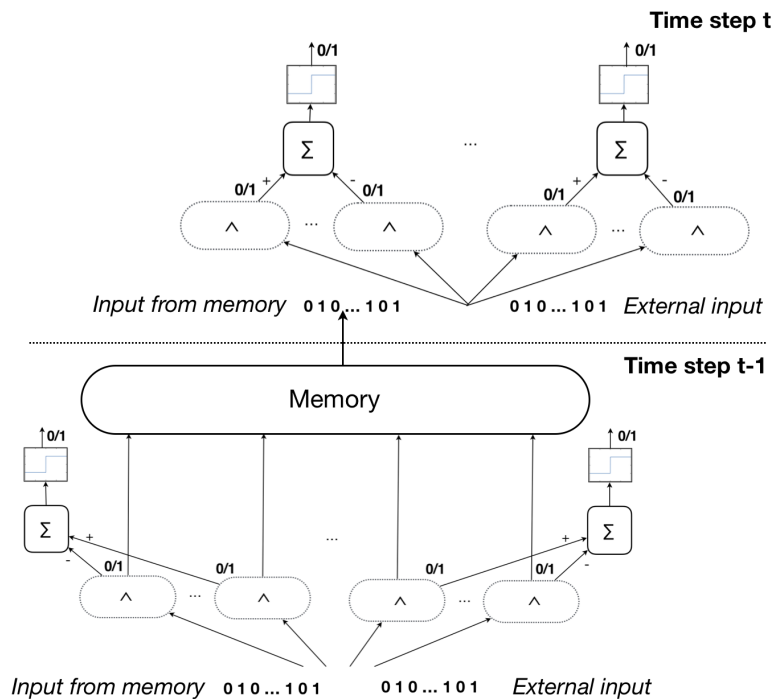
Time step t

0/1

0/1

$\Sigma$

...

$\Sigma$

0/1 +

- 0/1

0/1 +

- 0/1

$\wedge$

...

$\wedge$

$\wedge$

...

$\wedge$

Input from memory 0 1 0 ... 1 0 1

0 1 0 ... 1 0 1 External input

Time step t-1

Memory

0/1

0/1

$\Sigma$

...

$\Sigma$

+

-

0/1

0/1

0/1

0/1

+

-

$\wedge$

...

$\wedge$

$\wedge$

...

$\wedge$

Input from memory 0 1 0 ... 1 0 1

0 1 0 ... 1 0 1 External input